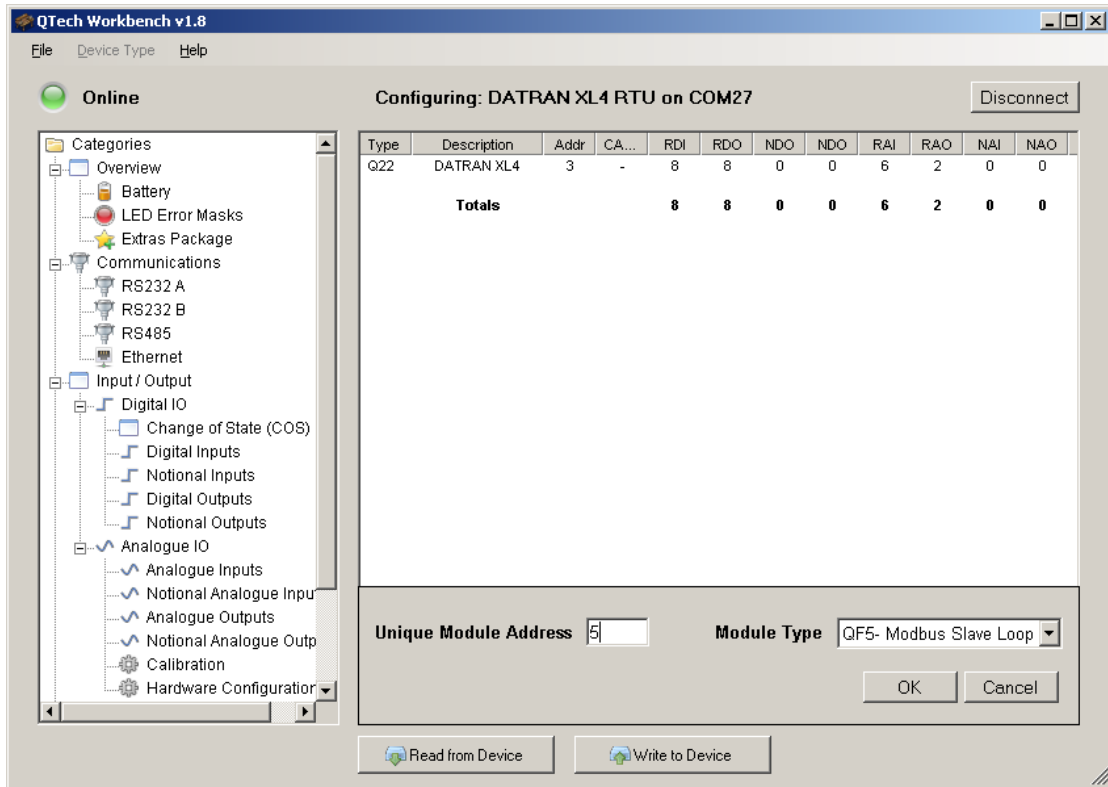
QTech Workbench v1.8

File Device Type Help

Online

Configuring: DATRAN XL4 RTU on COM27

Disconnect

Categories
Overview
Battery
LED Error Masks
Extras Package
Communications
RS232 A
RS232 B
RS485
Ethernet
Input / Output
Digital IO
Change of State (COS)
Digital Inputs
Notional Inputs
Digital Outputs
Notional Outputs
Analogue IO
Analogue Inputs
Notional Analogue Inpu
Analogue Outputs
Notional Analogue Outp
Calibration
Hardware Configuration

| Type | Description | Addr | CA... | RDI | RDO | NDO | NDO | RAI | RAO | NAI | NAO |
|---|---|---|---|---|---|---|---|---|---|---|---|
| Q22 | DATRAN XL4 | 3 | - | 8 | 8 | 0 | 0 | 6 | 2 | 0 | 0 |
| | Totals | | | 8 | 8 | 0 | 0 | 6 | 2 | 0 | 0 |

Unique Module Address 5

Module Type QF5- Modbus Slave Loop

OK Cancel

Read from Device

Write to Device